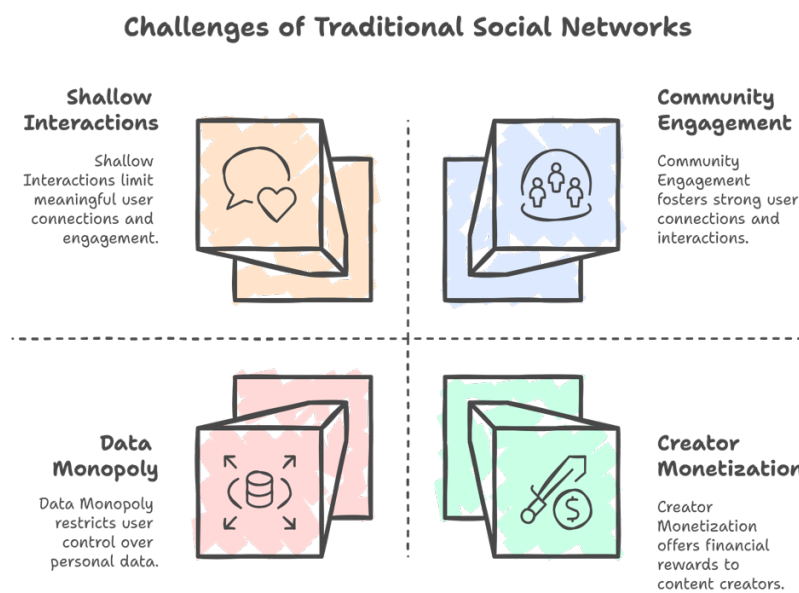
Challenges of Traditional Social Networks

Shallow Interactions

Shallow Interactions limit meaningful user connections and engagement.

Community Engagement

Community Engagement fosters strong user connections and interactions.

Data Monopoly

Data Monopoly restricts user control over personal data.

Creator Monetization

Creator Monetization offers financial rewards to content creators.